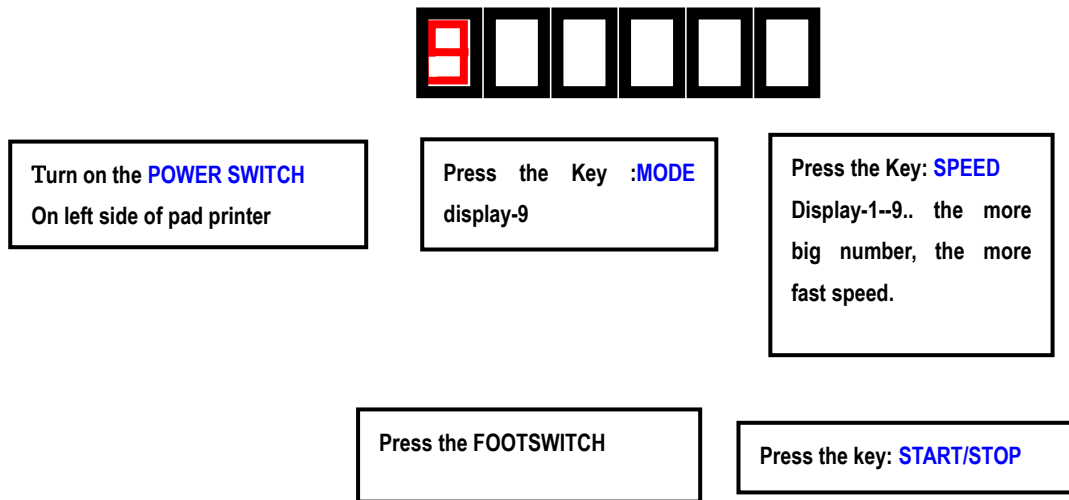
9

Turn on the POWER SWITCH
On left side of pad printer

Press the Key :MODE display-9

Press the Key: SPEED
Display-1--9.. the more big number, the more fast speed.

Press the FOOTSWITCH

Press the key: START/STOP